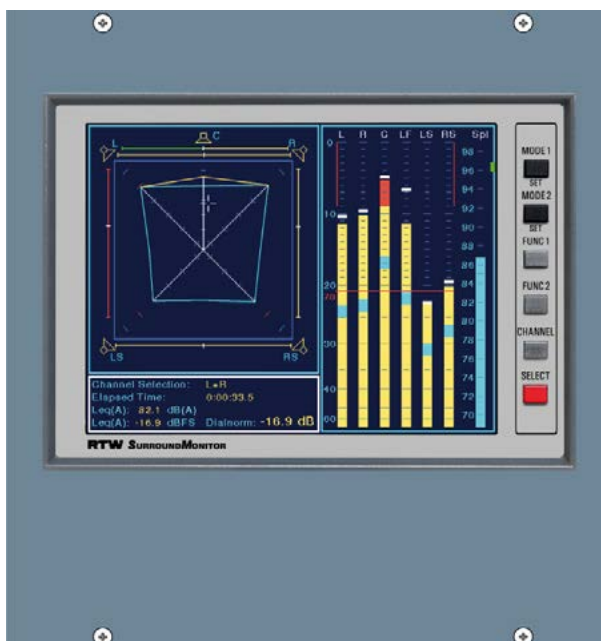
L C R
LS RS

Channel Selection: L+R
Elapsed Time: 0:00:33.5
Leq(A): 82.1 dB(A)
Leq(A): -16.9 dBFS Dialnorm: -16.9 dB

L R C LF LS RS Spl
0
10
20
20
30
40
50
98
96
94
92
90
88
86
84
82
80
78
76
74
72
70

MODE 1
SET
MODE 2
SET
FUNC 1
FUNC 2
CHANNEL
SELECT

RTW SurroundMonitor